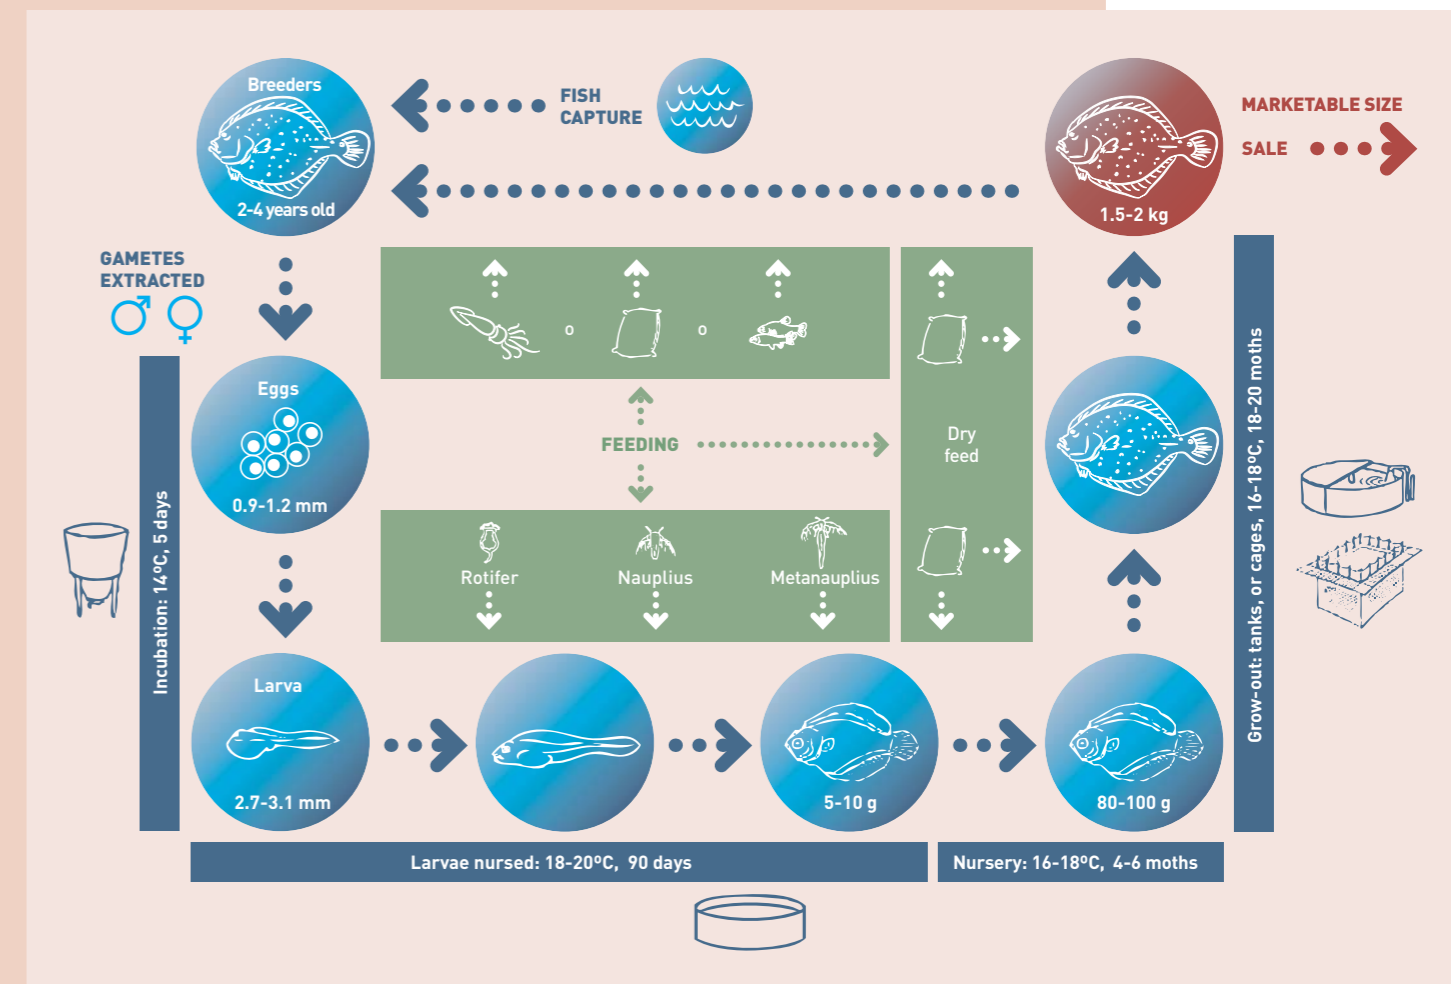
Breeders

2-4 years old

FISH CAPTURE

MARKETABLE SIZE

SALE

1.5-2 kg

GAMETES EXTRACTED

♂ ♀

o

o

Eggs

0.9-1.2 mm

FEEDING

Dry feed

Incubation: 14ºC, 5 days

Rotifer

Nauplius

Metanauplius

Grow-out: tanks, or cages, 16-18ºC, 18-20 moths

Larva

2.7-3.1 mm

5-10 g

80-100 g

Larvae nursed: 18-20ºC, 90 days

Nursery: 16-18ºC, 4-6 moths